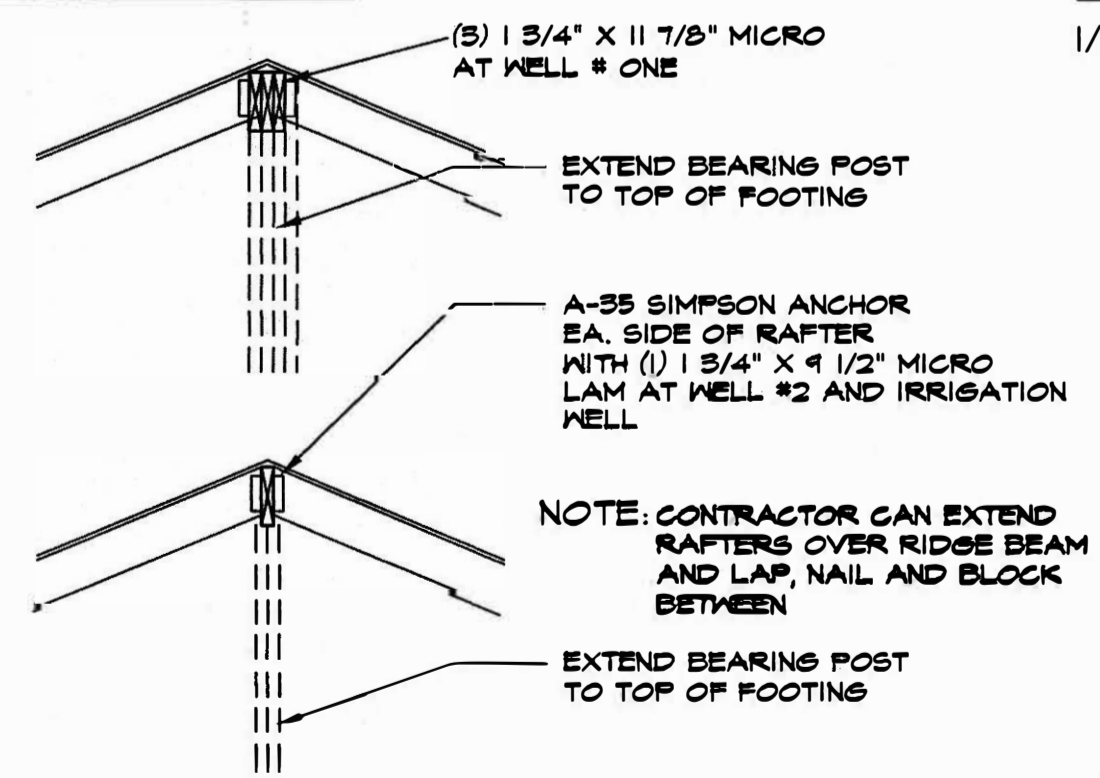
(3) 1 3/4" X 11 7/8" MICRO
AT WELL # ONE

1/

EXTEND BEARING POST
TO TOP OF FOOTING

A-35 SIMPSON ANCHOR
EA. SIDE OF RAFTER
WITH (1) 1 3/4" X 9 1/2" MICRO
LAM AT WELL #2 AND IRRIGATION
WELL

NOTE: CONTRACTOR CAN EXTEND
RAFTERS OVER RIDGE BEAM
AND LAP, NAIL AND BLOCK
BETWEEN

EXTEND BEARING POST
TO TOP OF FOOTING